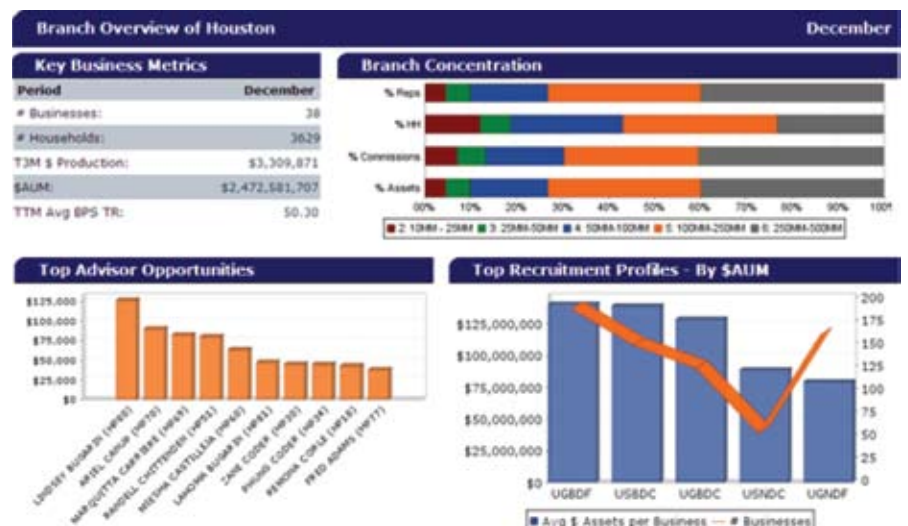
Branch Overview of Houston

December

Key Business Metrics

| Period | December |
|---|---|
| # Businesses: | 38 |
| # Households: | 3629 |
| T3M $ Production: | $3,309,871 |
| $AUM: | $2,472,581,707 |
| TTM Avg BPS TR: | 50.30 |

Branch Concentration

% Reps

% HH

% Commissions

% Assets

0% 10% 20% 30% 40% 50% 60% 70% 80% 90% 100

■ 2: 10MM - 25MM ■ 3: 25MM-50MM ■ 4: 50MM-100MM ■ 5: 100MM-250MM ■ 6: 250MM-500MM

Top Advisor Opportunities

$125,000
$100,000
$75,000
$50,000
$25,000
$0

LINDSEY BUSHAR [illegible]
ARIEL CARUS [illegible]
MARQUITTA CARRIERE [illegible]
RANDELL CHITTENDEN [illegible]
NEESHA CASTILLEJA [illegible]
LANDINA BUSHAR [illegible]
ZANE CODER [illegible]
PHUNG CODER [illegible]
PERNONA CORLE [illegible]
FRED ADAMS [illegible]

Top Recruitment Profiles - By $AUM

$125,000,000
$100,000,000
$75,000,000
$50,000,000
$25,000,000
$0

200
175
150
125
100
75
50
25
0

UGBDF USBDC UGBDC USNDC UGNDF

■ Avg $ Assets per Business — # Businesses